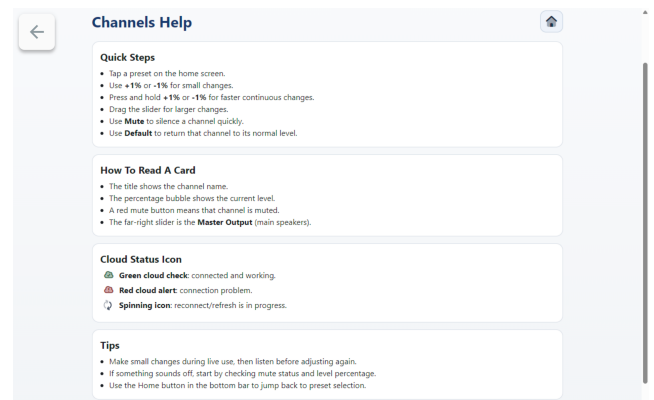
Channels Help

Quick Steps

- Tap a preset on the home screen.
- Use **+1%** or **-1%** for small changes.
- Press and hold **+1%** or **-1%** for faster continuous changes.
- Drag the slider for larger changes.
- Use **Mute** to silence a channel quickly.
- Use **Default** to return that channel to its normal level.

How To Read A Card

- The title shows the channel name.
- The percentage bubble shows the current level.
- A red mute button means that channel is muted.
- The far-right slider is the **Master Output** (main speakers).

Cloud Status Icon

**Green cloud check**: connected and working.

**Red cloud alert**: connection problem.

**Spinning icon**: reconnect/refresh is in progress.

Tips

- Make small changes during live use, then listen before adjusting again.
- If something sounds off, start by checking mute status and level percentage.
- Use the Home button in the bottom bar to jump back to preset selection.